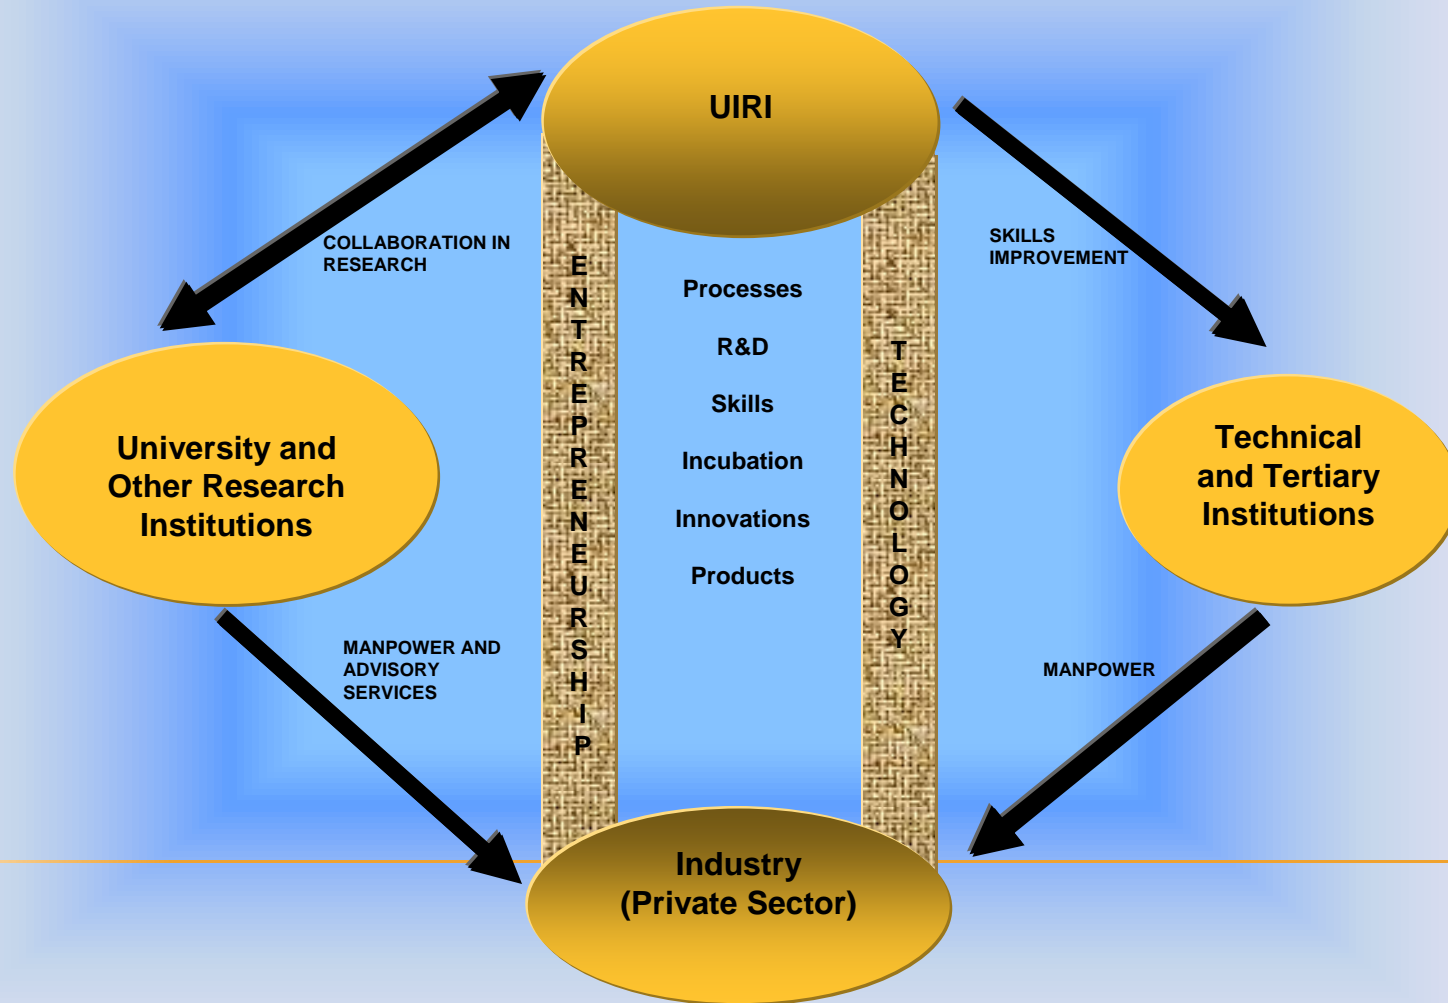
UIRI

COLLABORATION IN RESEARCH

SKILLS IMPROVEMENT

ENTREPRENEURSHIP

Processes

R&D

Skills

Incubation

Innovations

Products

TECHNOLOGY

University and Other Research Institutions

Technical and Tertiary Institutions

MANPOWER AND ADVISORY SERVICES

MANPOWER

Industry (Private Sector)